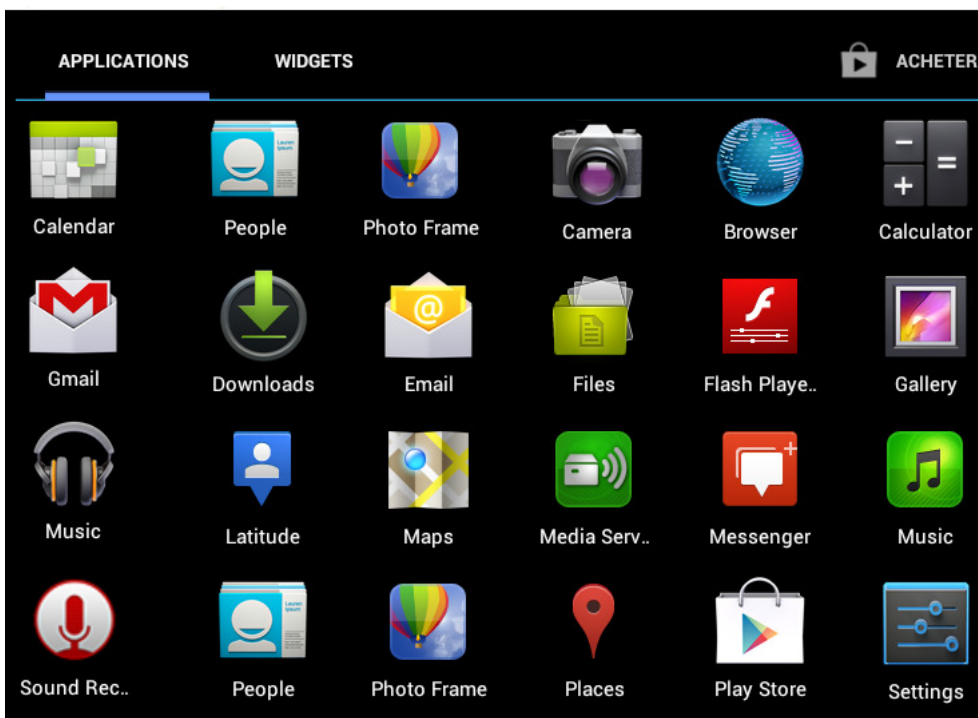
APPLICATIONS WIDGETS ACHETER

Calendar People Photo Frame Camera Browser Calculator

Gmail Downloads Email Files Flash Playe.. Gallery

Music Latitude Maps Media Serv.. Messenger Music

Sound Rec.. People Photo Frame Places Play Store Settings